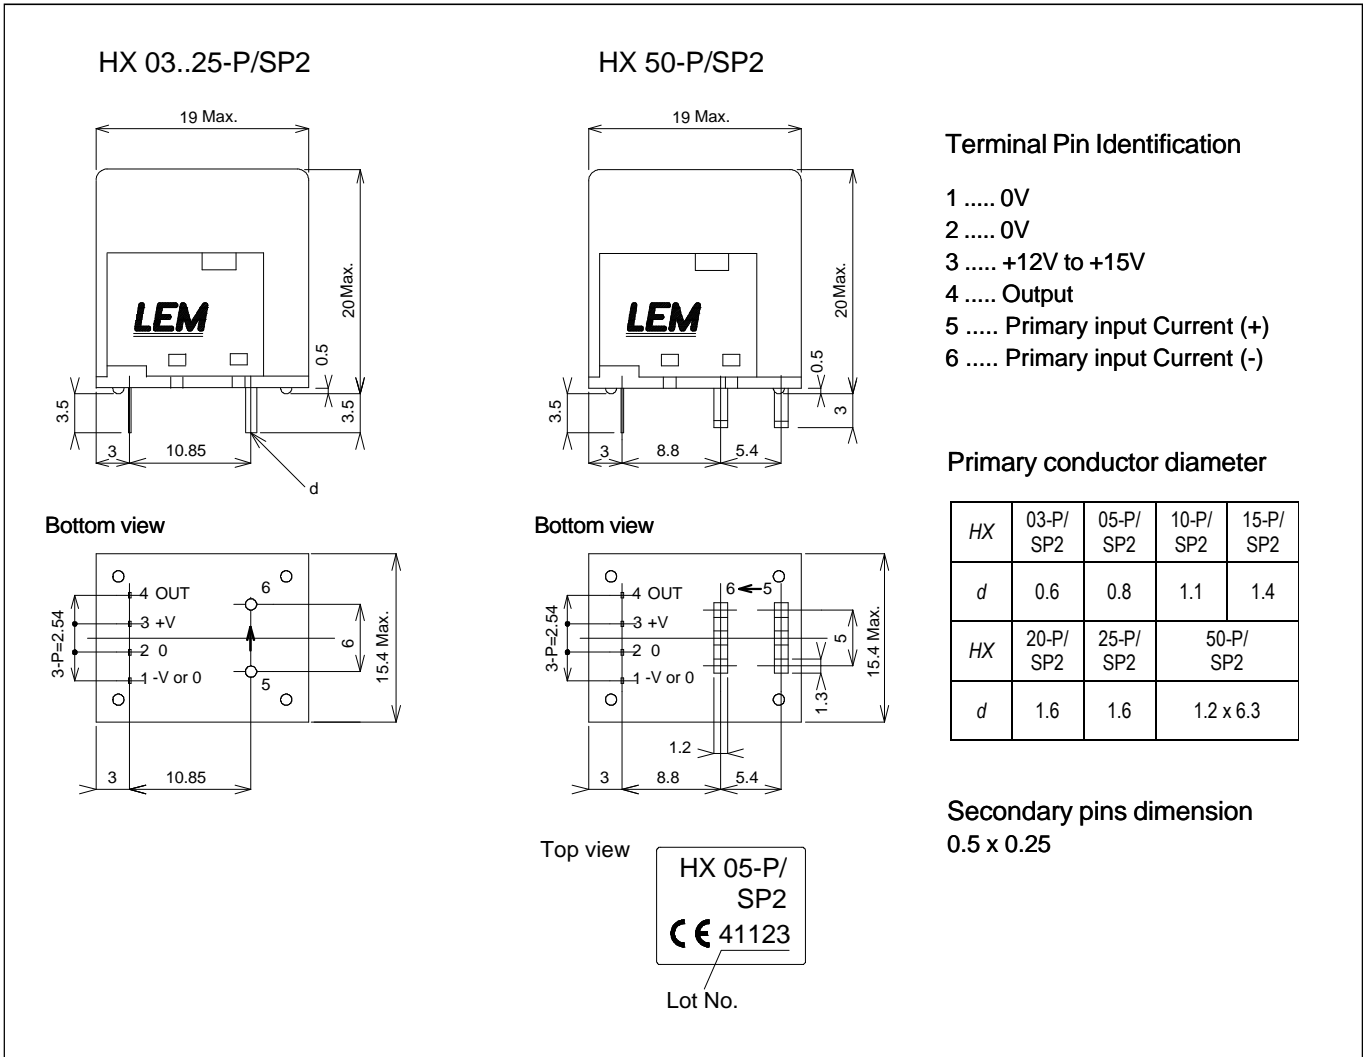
HX 03..25-P/SP2

19 Max.

LEM

20 Max.

0.5

3.5

3.5

3

10.85

d

Bottom view

4 OUT
3 +V
2 0
1 -V or 0

3-P=2.54

6

5

6

15.4 Max.

3

10.85

HX 50-P/SP2

19 Max.

LEM

20 Max.

0.5

3.5

3

3

8.8

5.4

Bottom view

4 OUT
3 +V
2 0
1 -V or 0

3-P=2.54

6 ← 5

5

1.3

15.4 Max.

1.2

3

8.8

5.4

Top view

HX 05-P/ SP2
CE 41123

Lot No.

Terminal Pin Identification

1 ..... 0V
2 ..... 0V
3 ..... +12V to +15V
4 ..... Output
5 ..... Primary input Current (+)
6 ..... Primary input Current (-)

Primary conductor diameter

| HX | 03-P/ SP2 | 05-P/ SP2 | 10-P/ SP2 | 15-P/ SP2 |
|---|---|---|---|---|
| d | 0.6 | 0.8 | 1.1 | 1.4 |
| HX | 20-P/ SP2 | 25-P/ SP2 | 50-P/ SP2 | |
| d | 1.6 | 1.6 | 1.2 x 6.3 | |

Secondary pins dimension
0.5 x 0.25